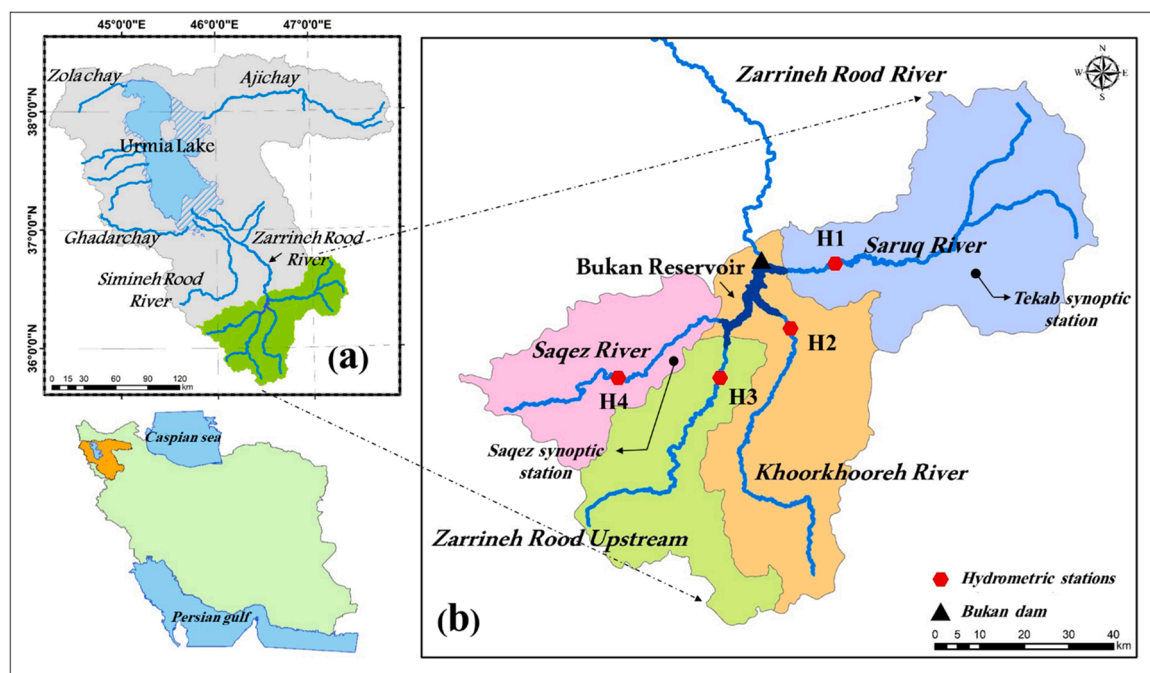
45°0'0"E 46°0'0"E 47°0'0"E

38°0'0"N 37°0'0"N 36°0'0"N

Zolachay

Ajichay

Urmia Lake

Ghadarchay

Zarrineh Rood River

Simineh Rood River

0 15 30 60 90 120 km

(a)

Caspian sea

Persian gulf

Zarrineh Rood River

N W E S

H1

Saruq River

Bukan Reservoir

Tekab synoptic station

H2

Saqez River

H4

H3

Saqez synoptic station

Khoorkhooreh River

Zarrineh Rood Upstream

Hydrometric stations

Bukan dam

(b)

0 5 10 20 30 40 km